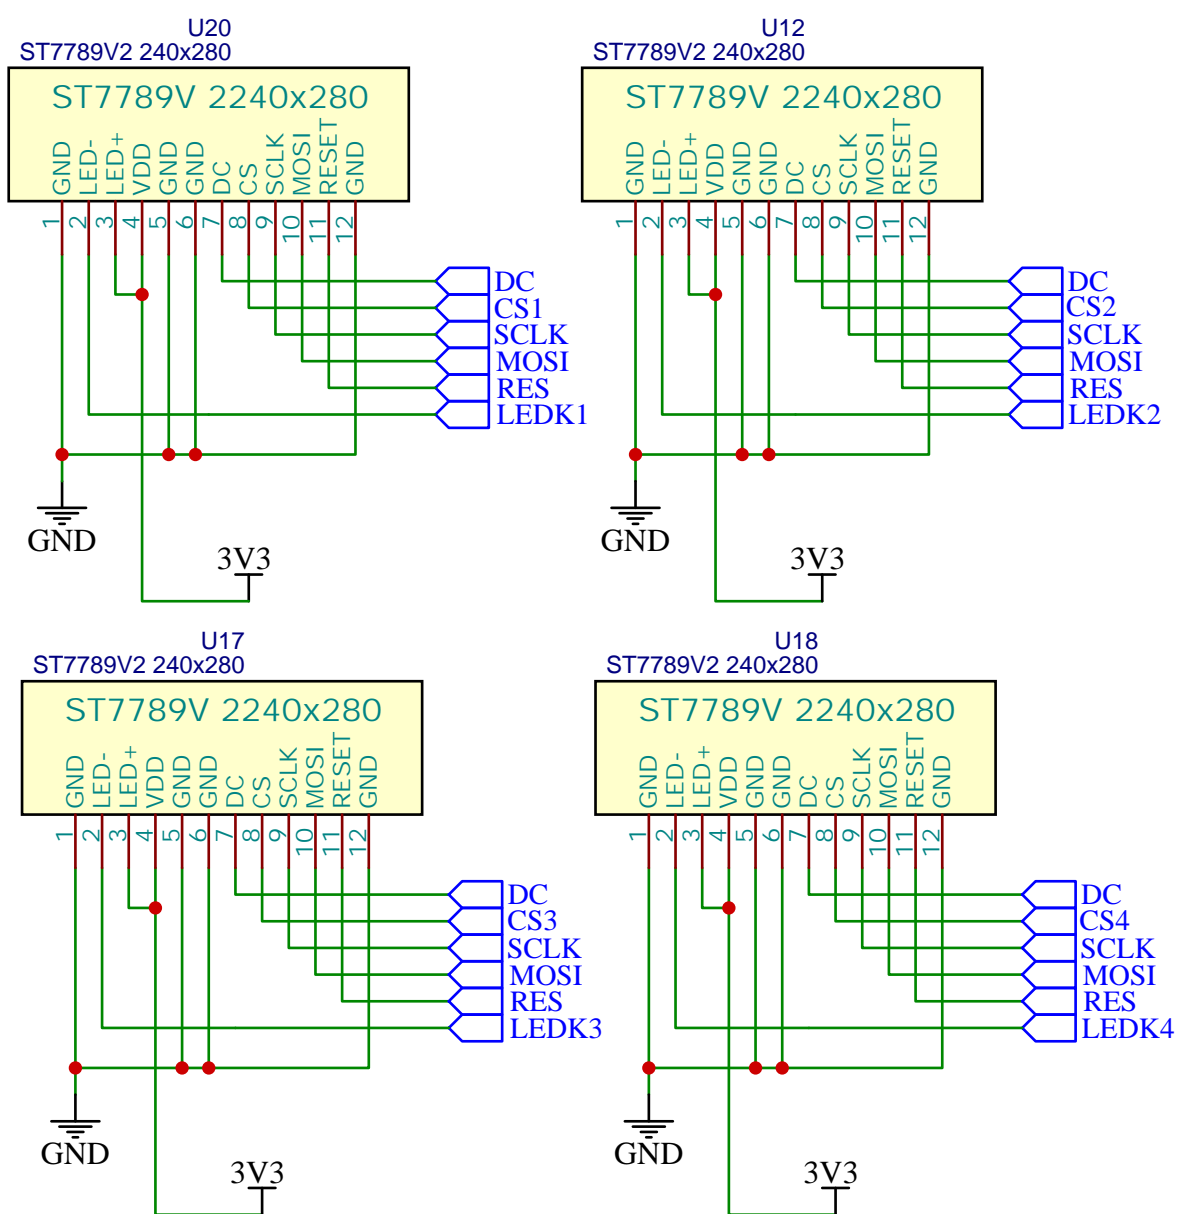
U20
ST7789V2 240x280
ST7789V 2240x280
GND LED- LED+ VDD GND GND DC CS SCLK MOSI RESET GND
1 2 3 4 5 6 7 8 9 10 11 12
DC
CS1
SCLK
MOSI
RES
LEDK1
GND
3V3

U12
ST7789V2 240x280
ST7789V 2240x280
GND LED- LED+ VDD GND GND DC CS SCLK MOSI RESET GND
1 2 3 4 5 6 7 8 9 10 11 12
DC
CS2
SCLK
MOSI
RES
LEDK2
GND
3V3

U17
ST7789V2 240x280
ST7789V 2240x280
GND LED- LED+ VDD GND GND DC CS SCLK MOSI RESET GND
1 2 3 4 5 6 7 8 9 10 11 12
DC
CS3
SCLK
MOSI
RES
LEDK3
GND
3V3

U18
ST7789V2 240x280
ST7789V 2240x280
GND LED- LED+ VDD GND GND DC CS SCLK MOSI RESET GND
1 2 3 4 5 6 7 8 9 10 11 12
DC
CS4
SCLK
MOSI
RES
LEDK4
GND
3V3